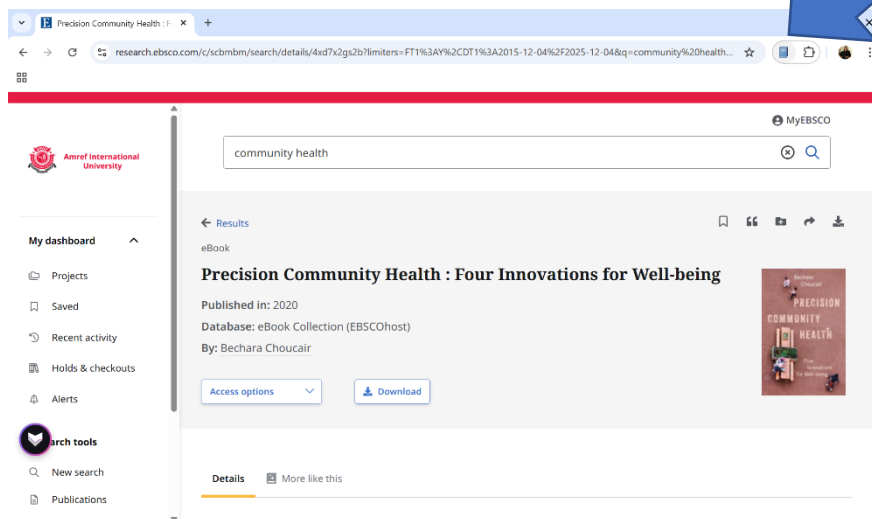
Precision Community Health : F ×
+
research.ebsco.com/c/scbmbm/search/details/4xd7x2gs2b?limiters=FT1%3AY%2CDT1%3A2015-12-04%2F2025-12-04&q=community%20health...

MyEBSCO

Amref International University

community health

My dashboard

Projects

Saved

Recent activity

Holds & checkouts

Alerts

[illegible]arch tools

New search

Publications

← Results

eBook

Precision Community Health : Four Innovations for Well-being

Published in: 2020

Database: eBook Collection (EBSCOhost)

By: Bechara Choucair

Access options

Download

Bechara Choucair
PRECISION COMMUNITY HEALTH
Four Innovations for Well-being

Details

More like this